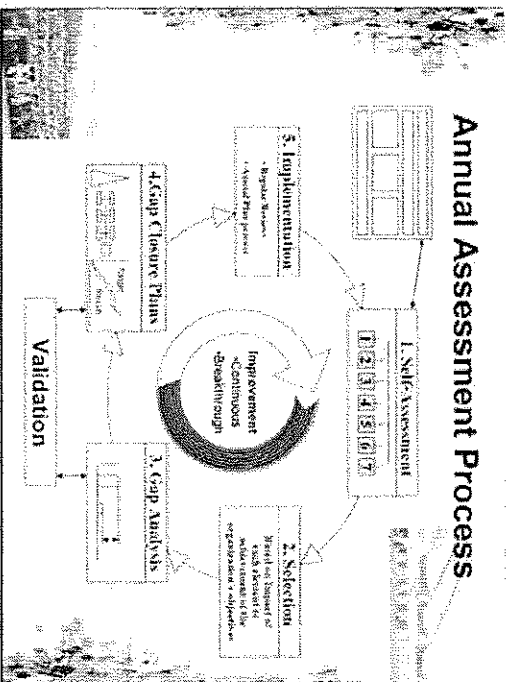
Annual Assessment Process

1. Self-Assessment

1 2 3 4 5 6 7

2. Selection

Based on impact of each element to achievement of the organization's objectives

Improvement
•Continuous
•Breakthrough

3. Gap Analysis

4. Gap Closure Plans

Stretch

5. Implementation

• Regular Reviews
• Annual Plan process

Validation